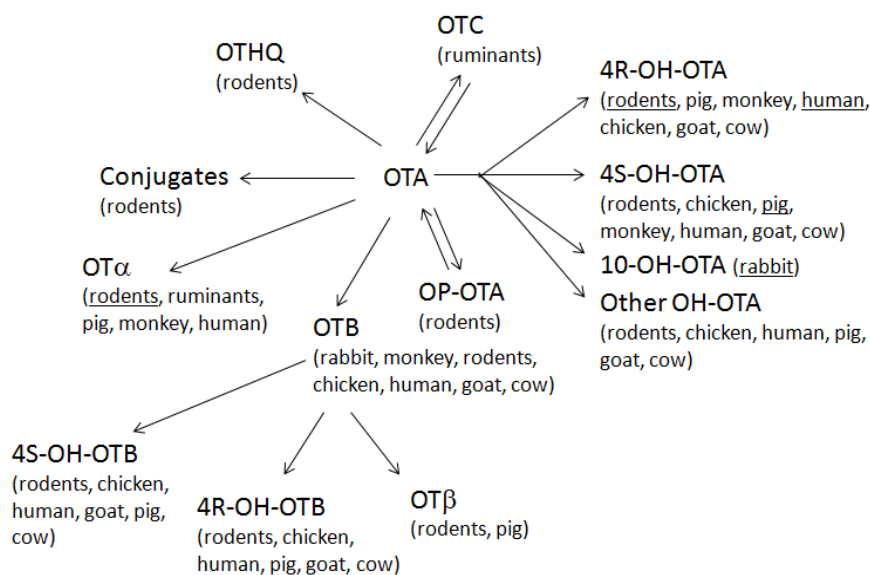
OTC
(ruminants)

OTHQ
(rodents)

4R-OH-OTA
(rodents, pig, monkey, human, chicken, goat, cow)

Conjugates
(rodents)

OTA

4S-OH-OTA
(rodents, chicken, pig, monkey, human, goat, cow)

10-OH-OTA (rabbit)

OTα
(rodents, ruminants, pig, monkey, human)

OP-OTA
(rodents)

Other OH-OTA
(rodents, chicken, human, pig, goat, cow)

OTB
(rabbit, monkey, rodents, chicken, human, goat, cow)

4S-OH-OTB
(rodents, chicken, human, goat, pig, cow)

4R-OH-OTB
(rodents, chicken, human, pig, goat, cow)

OTβ
(rodents, pig)